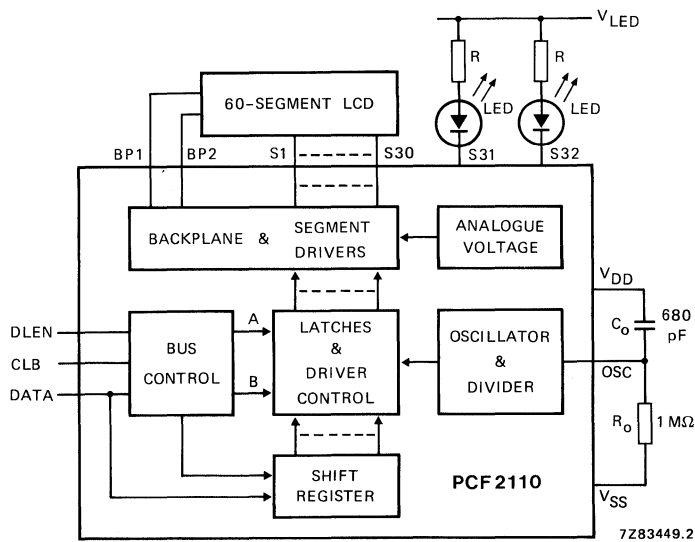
$V_{LED}$

R

R

LED

LED

60-SEGMENT LCD

BP1

BP2

S1

S30

S31

S32

BACKPLANE & SEGMENT DRIVERS

ANALOGUE VOLTAGE

$V_{DD}$

680 pF

$C_o$

DLEN

CLB

DATA

BUS CONTROL

A

B

LATCHES & DRIVER CONTROL

OSCILLATOR & DIVIDER

OSC

$R_o$

1 MΩ

SHIFT REGISTER

PCF2110

$V_{SS}$

7Z83449.2